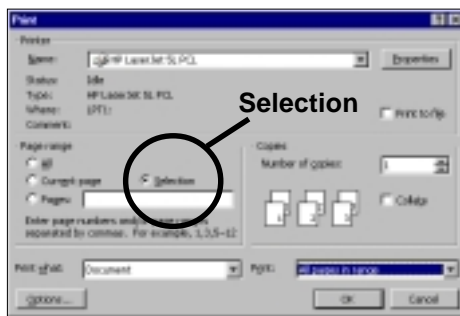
Print

Printer

Name: HP LaserJet 5L PCL

Properties

Status: Idle
Type: HP LaserJet 5L PCL
Where: LPT1:
Comment:

Selection

Print to file

Page range
All
Current page
Selection
Pages:

Enter page numbers and/or page ranges separated by commas. For example, 1,3,5–12

Copies
Number of copies: 1

Collate

Print what: Document

Print: All pages in range

Options...

OK

Cancel